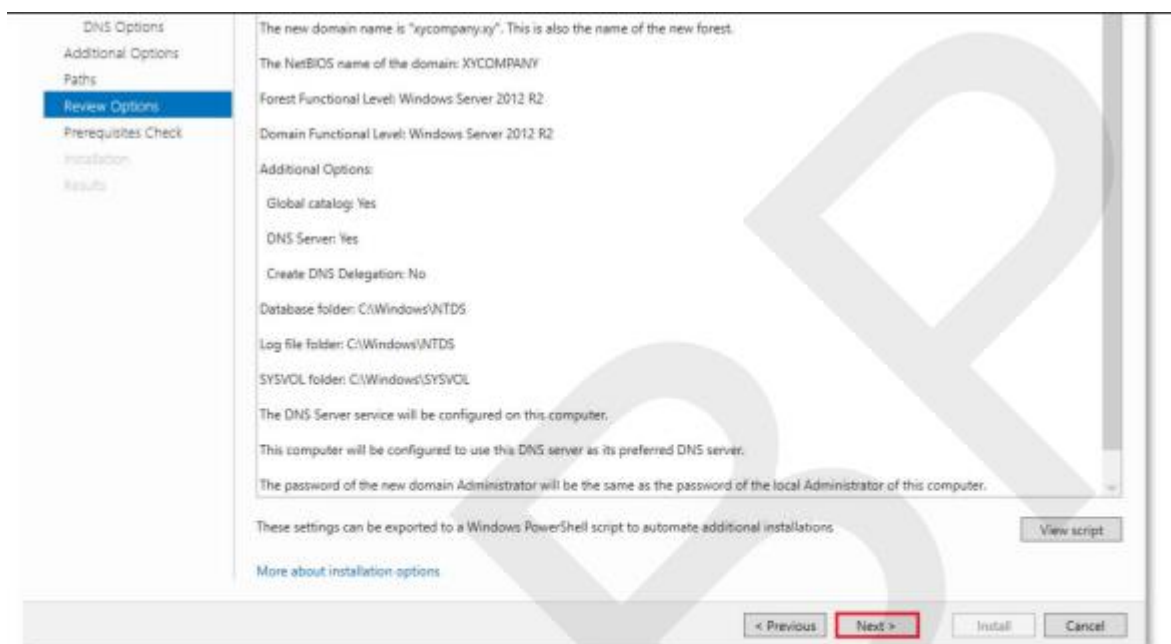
DNS Options
Additional Options
Paths
Review Options
Prerequisites Check
Installation
Results

The new domain name is "xycompany.xy". This is also the name of the new forest.

The NetBIOS name of the domain: XYCOMPANY

Forest Functional Level: Windows Server 2012 R2

Domain Functional Level: Windows Server 2012 R2

Additional Options:

Global catalog: Yes

DNS Server: Yes

Create DNS Delegation: No

Database folder: C:\Windows\NTDS

Log file folder: C:\Windows\NTDS

SYSVOL folder: C:\Windows\SYSVOL

The DNS Server service will be configured on this computer.

This computer will be configured to use this DNS server as its preferred DNS server.

The password of the new domain Administrator will be the same as the password of the local Administrator of this computer.

These settings can be exported to a Windows PowerShell script to automate additional installations

View script

More about installation options

< Previous
Next >
Install
Cancel